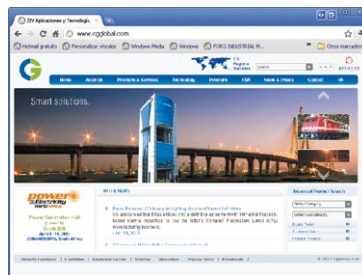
CG Aplicaciones y Tecnologia...
www.cgglobal.com
Hotmail gratuito | Personalizar vínculos | Windows Media | Windows | FORO INDUSTRIAL FI... | Otros marcadores
CG
Home | About Us | Products & Services | Technology | Investors | CSR | News & Events | Careers | Contact | HR
Smart solutions.
power Electricity
Power Generation Hall
NEWS
Advanced Product Search
Website Conditions | Privacy Policy | Sitemap
© 2011 cgglobal.com
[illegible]